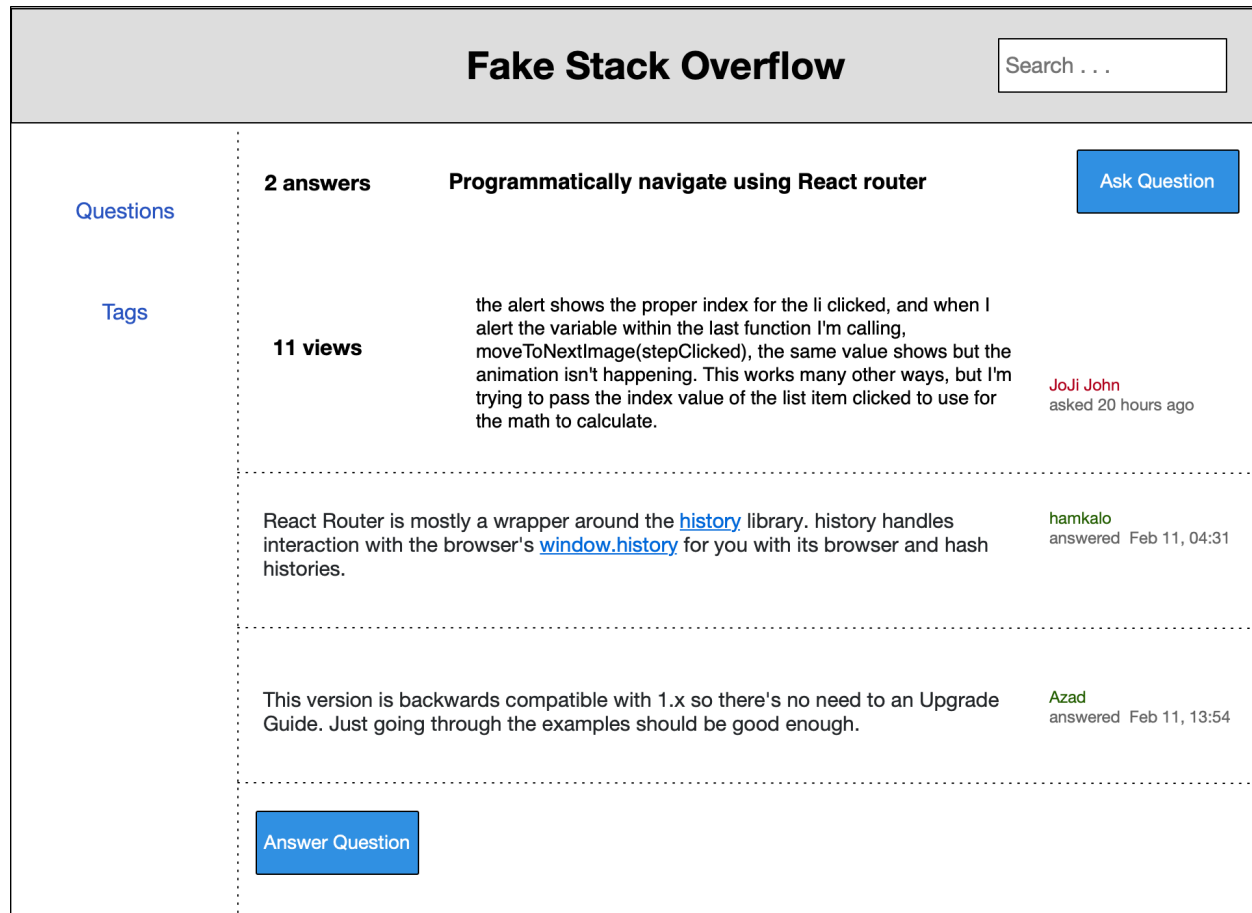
Fake Stack Overflow

Search . . .

Questions

Tags

2 answers

Programmatically navigate using React router

Ask Question

11 views

the alert shows the proper index for the li clicked, and when I alert the variable within the last function I'm calling, moveToNextImage(stepClicked), the same value shows but the animation isn't happening. This works many other ways, but I'm trying to pass the index value of the list item clicked to use for the math to calculate.

JoJi John
asked 20 hours ago

React Router is mostly a wrapper around the history library. history handles interaction with the browser's window.history for you with its browser and hash histories.

hamkalo
answered Feb 11, 04:31

This version is backwards compatible with 1.x so there's no need to an Upgrade Guide. Just going through the examples should be good enough.

Azad
answered Feb 11, 13:54

Answer Question